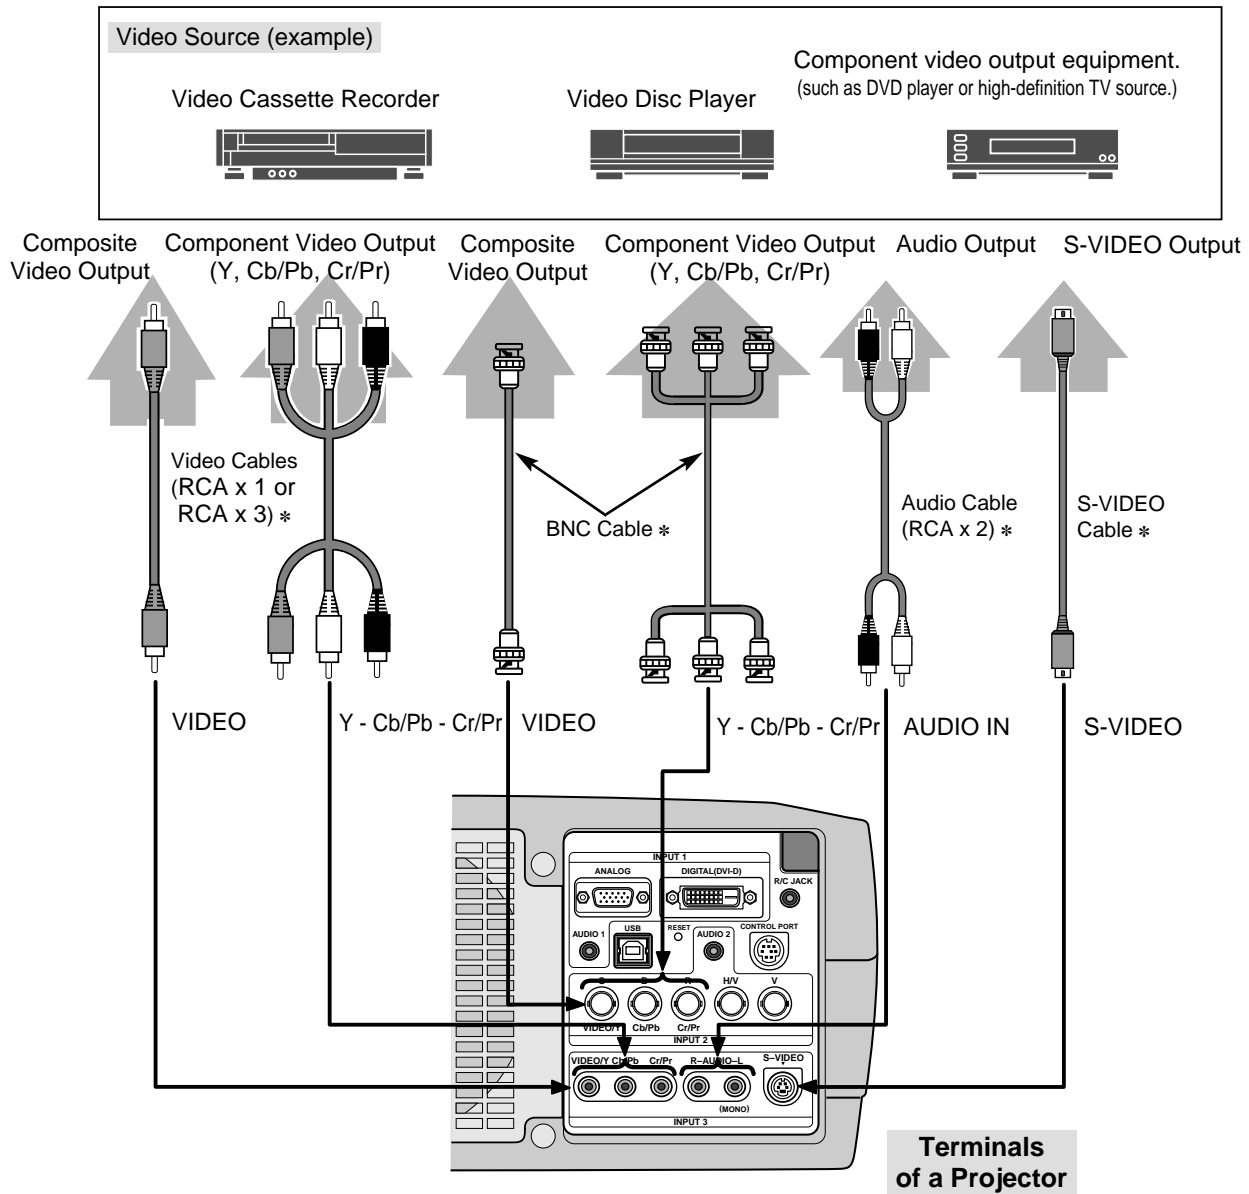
Video Source (example)

Video Cassette Recorder

Video Disc Player

Component video output equipment.
(such as DVD player or high-definition TV source.)

Composite Video Output

Component Video Output (Y, Cb/Pb, Cr/Pr)

Composite Video Output

Component Video Output (Y, Cb/Pb, Cr/Pr)

Audio Output

S-VIDEO Output

Video Cables (RCA x 1 or RCA x 3) ∗

BNC Cable ∗

Audio Cable (RCA x 2) ∗

S-VIDEO Cable ∗

VIDEO

Y - Cb/Pb - Cr/Pr

VIDEO

Y - Cb/Pb - Cr/Pr

AUDIO IN

S-VIDEO

INPUT 1
ANALOG
DIGITAL(DVI-D)
R/C JACK
AUDIO 1
USB
RESET
AUDIO 2
CONTROL PORT
H/V
V
VIDEO/Y
Cb/Pb
Cr/Pr
INPUT 2
VIDEO/Y Cb/Pb
Cr/Pr
R–AUDIO–L
S–VIDEO
(MONO)
INPUT 3

Terminals of a Projector